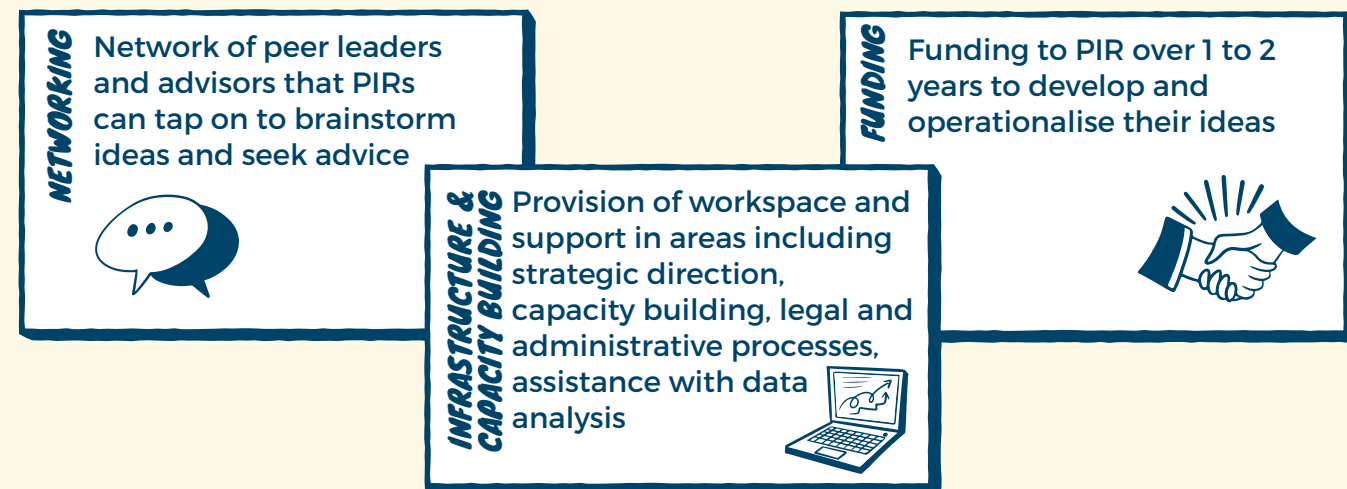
NETWORKING

Network of peer leaders and advisors that PIRs can tap on to brainstorm ideas and seek advice

FUNDING

Funding to PIR over 1 to 2 years to develop and operationalise their ideas

INFRASTRUCTURE & CAPACITY BUILDING

Provision of workspace and support in areas including strategic direction, capacity building, legal and administrative processes, assistance with data analysis